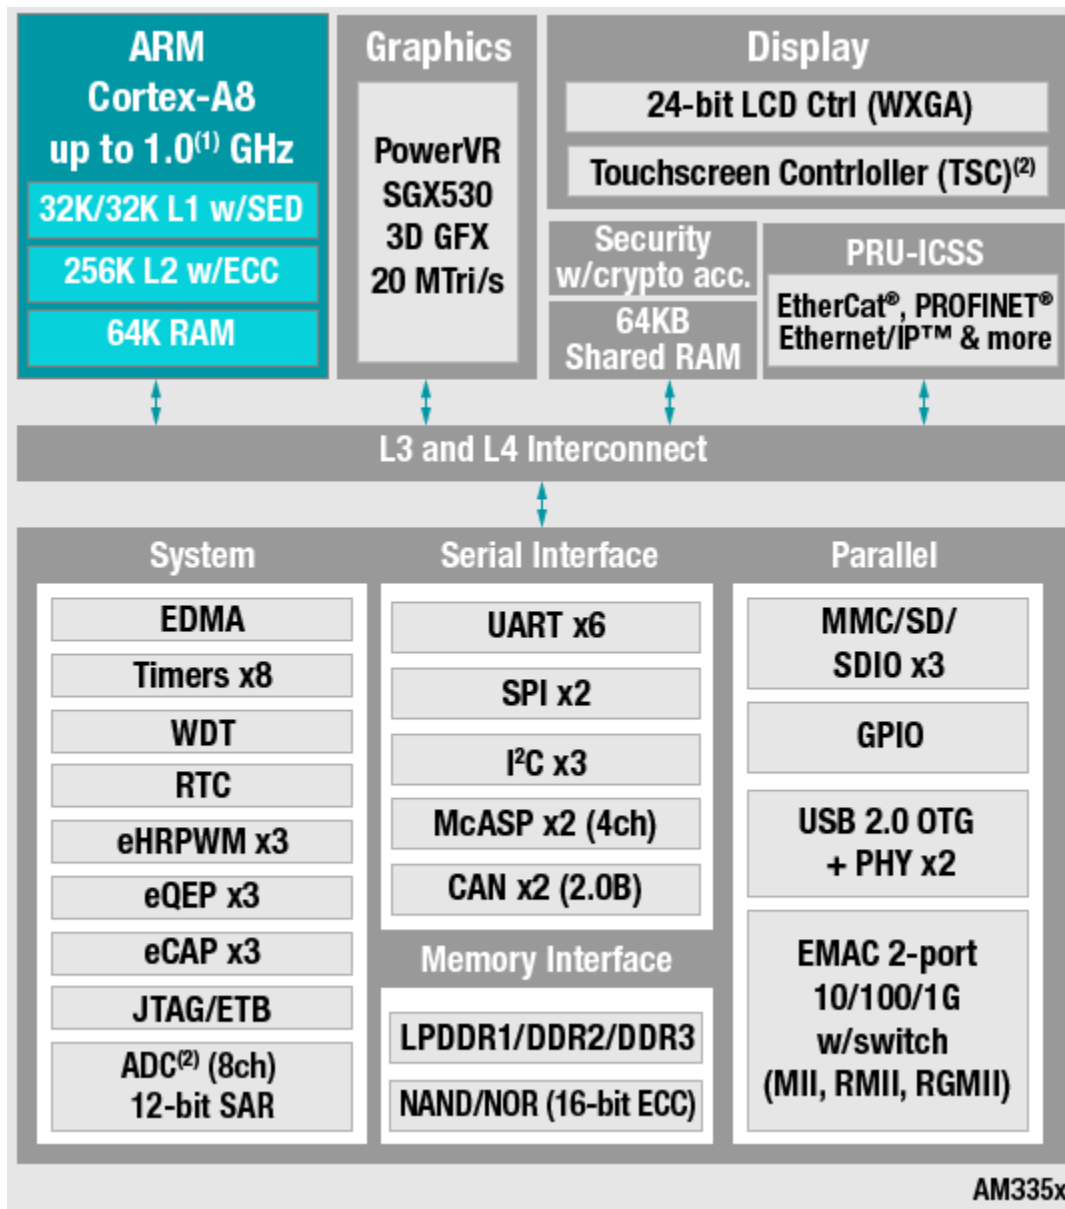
ARM Cortex-A8 up to 1.0$^{(1)}$ GHz

32K/32K L1 w/SED

256K L2 w/ECC

64K RAM

Graphics

PowerVR SGX530 3D GFX 20 MTri/s

Display

24-bit LCD Ctrl (WXGA)

Touchscreen Contrloller (TSC)$^{(2)}$

Security w/crypto acc.

64KB Shared RAM

PRU-ICSS

EtherCat®, PROFINET® Ethernet/IP™ & more

L3 and L4 Interconnect

System

EDMA

Timers x8

WDT

RTC

eHRPWM x3

eQEP x3

eCAP x3

JTAG/ETB

ADC$^{(2)}$ (8ch) 12-bit SAR

Serial Interface

UART x6

SPI x2

I$^{2}$C x3

McASP x2 (4ch)

CAN x2 (2.0B)

Memory Interface

LPDDR1/DDR2/DDR3

NAND/NOR (16-bit ECC)

Parallel

MMC/SD/ SDIO x3

GPIO

USB 2.0 OTG + PHY x2

EMAC 2-port 10/100/1G w/switch (MII, RMII, RGMII)

AM335x